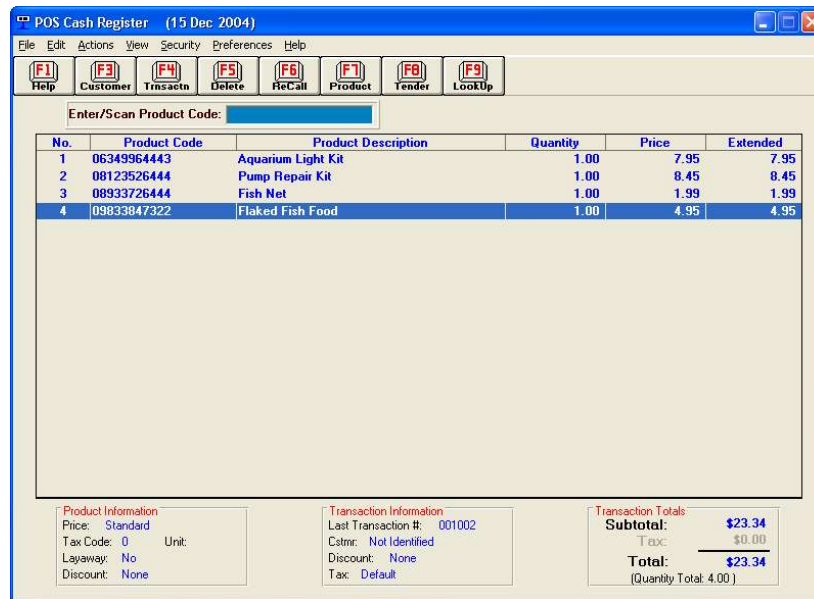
POS Cash Register (15 Dec 2004)

File Edit Actions View Security Preferences Help

F1 Help | F3 Customer | F4 Trnsactn | F5 Delete | F6 ReCall | F7 Product | F8 Tender | F9 LookUp

Enter/Scan Product Code:

| No. | Product Code | Product Description | Quantity | Price | Extended |
|---|---|---|---|---|---|
| 1 | 06349964443 | Aquarium Light Kit | 1.00 | 7.95 | 7.95 |
| 2 | 08123526444 | Pump Repair Kit | 1.00 | 8.45 | 8.45 |
| 3 | 08933726444 | Fish Net | 1.00 | 1.99 | 1.99 |
| 4 | 09833847322 | Flaked Fish Food | 1.00 | 4.95 | 4.95 |

Product Information
Price: Standard
Tax Code: 0 Unit:
Layaway: No
Discount: None

Transaction Information
Last Transaction #: 001002
Cstmr: Not Identified
Discount: None
Tax: Default

Transaction Totals
Subtotal: $23.34
Tax: $0.00
Total: $23.34
(Quantity Total: 4.00)